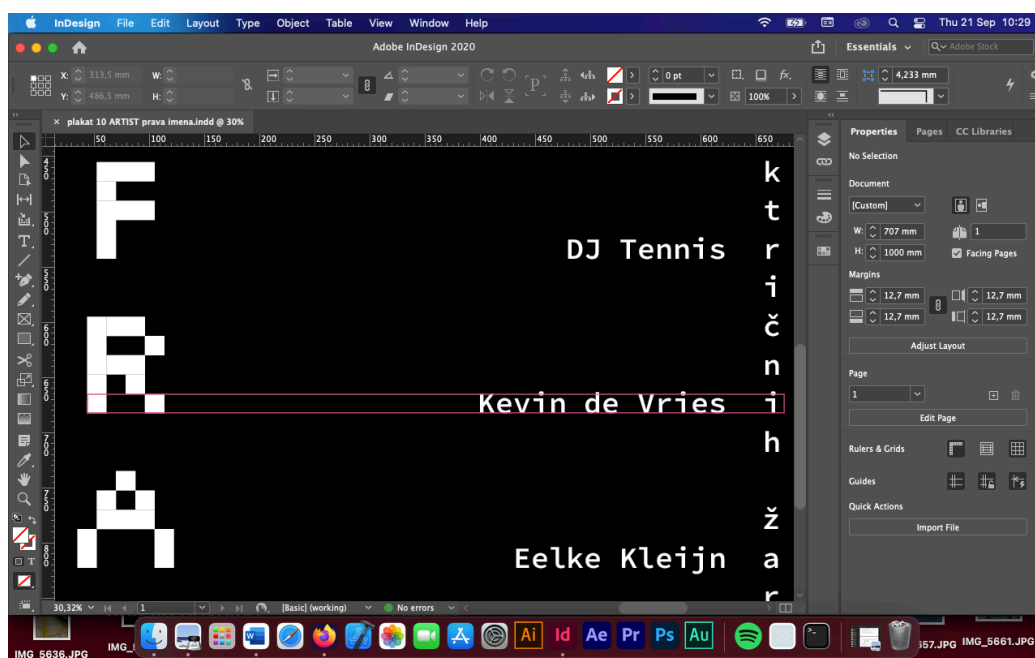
InDesign File Edit Layout Type Object Table View Window Help

Thu 21 Sep 10:29

Adobe InDesign 2020

Essentials

Adobe Stock

X: 313,5 mm
Y: 486,5 mm
W:
H:

0 pt

100%

4,233 mm

× plakat 10 ARTIST prava imena.indd @ 30%

50 100 150 200 250 300 350 400 450 500 550 600 650

DJ Tennis

Kevin de Vries

Eelke Kleijn

k
t
r
i
č
n
i
h

ž
a
r

Properties Pages CC Libraries

No Selection

Document

[Custom]

W: 707 mm
H: 1000 mm

1

Facing Pages

Margins

12,7 mm
12,7 mm
12,7 mm
12,7 mm

Adjust Layout

Page

1

Edit Page

Rulers & Grids

Guides

Quick Actions

Import File

30,32%
1
[Basic] (working)
No errors

IMG_5636.JPG
IMG_
Ai Id Ae Pr Ps Au
657.JPG IMG_5661.JPG